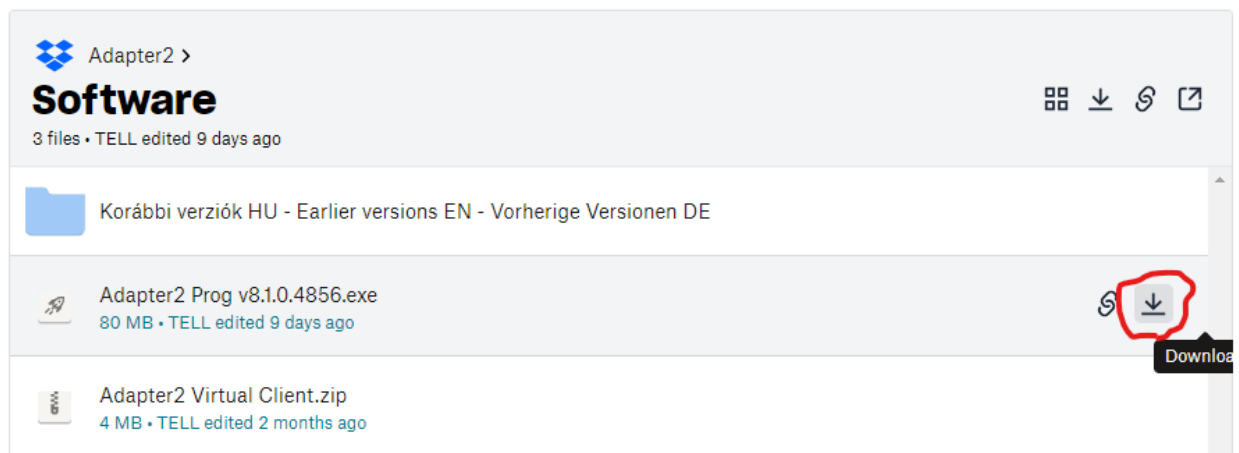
Adapter2 >

Software

3 files • TELL edited 9 days ago

Korábbi verziók HU - Earlier versions EN - Vorherige Versionen DE

Adapter2 Prog v8.1.0.4856.exe
80 MB • TELL edited 9 days ago

Downloa

Adapter2 Virtual Client.zip
4 MB • TELL edited 2 months ago